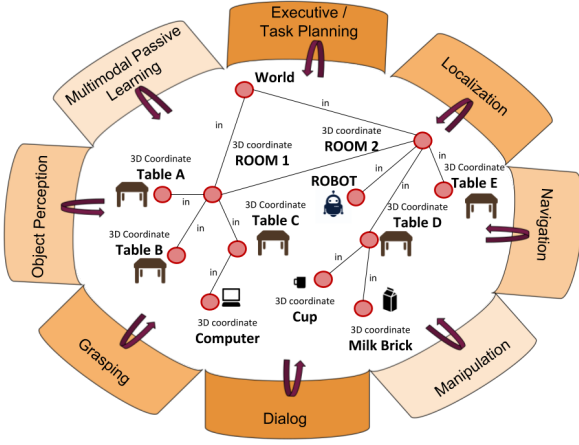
Executive / Task Planning

Localization

Navigation

Manipulation

Dialog

Grasping

Object Perception

Multimodal Passive Learning

World

in

in

3D coordinate
ROOM 1

3D coordinate
ROOM 2

3D Coordinate
Table A

in

3D Coordinate
Table B

in

3D coordinate
Table C

in

ROBOT

in

in

3D coordinate
Table D

in

3D Coordinate
Table E

in

in

in

3D coordinate
Cup

in

3D coordinate
Computer

3D coordinate
Milk Brick